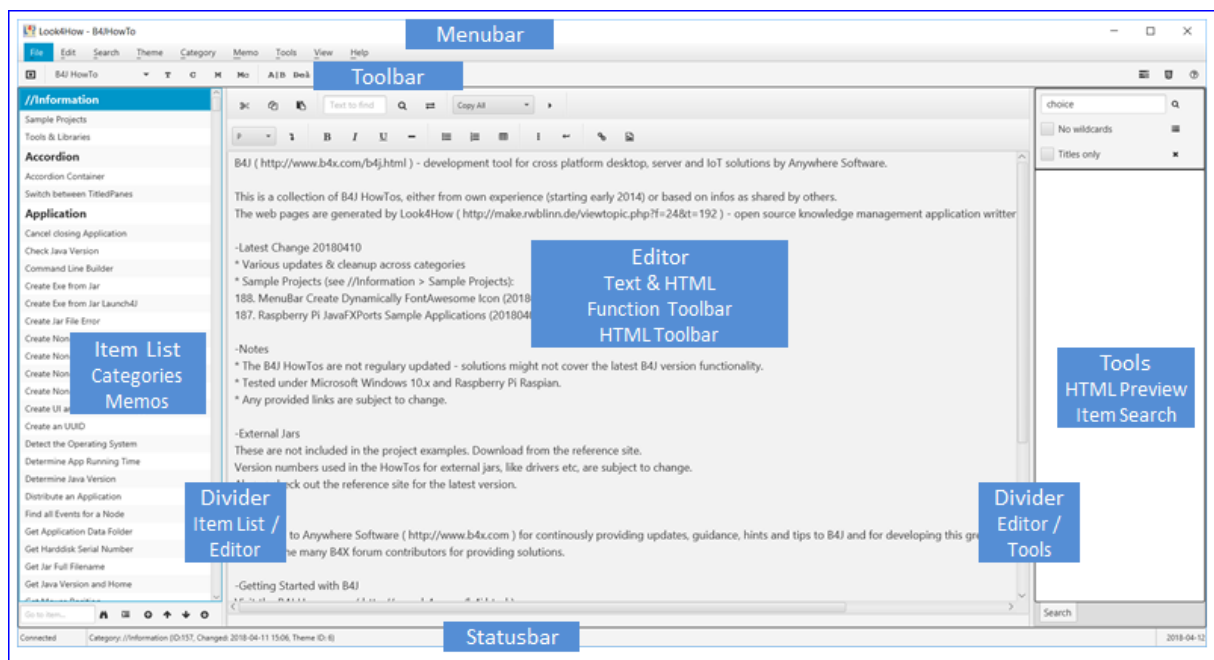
Look4How - B4J/HowTo

Menubar

File Edit Search Theme Category Memo Tools View Help

B4J HowTo T C H Mo A|B Del

Toolbar

//Information
Sample Projects
Tools & Libraries
Accordion
Accordion Container
Switch between TitledPanes
Application
Cancel closing Application
Check Java Version
Command Line Builder
Create Exe from Jar
Create Exe from Jar Launch4J
Create Jar File Error
Create Non
Create Non
Create Non
Create Non
Create UI a
Create an UUID
Detect the Operating System
Determine App Running Time
Determine Java Version
Distribute an Application
Find all Events for a Node
Get Application Data Folder
Get Harddisk Serial Number
Get Jar Full Filename
Get Java Version and Home

Item List
Categories
Memos

Go to item...

Text to find Copy All

P B I U

B4J ( http://www.b4x.com/b4j.html ) - development tool for cross platform desktop, server and IoT solutions by Anywhere Software.

This is a collection of B4J HowTos, either from own experience (starting early 2014) or based on infos as shared by others.
The web pages are generated by Look4How ( http://make.rwblinn.de/viewtopic.php?f=24&t=192 ) - open source knowledge management application writter

-Latest Change 20180410
* Various updates & cleanup across categories
* Sample Projects (see //Information > Sample Projects):
188. MenuBar Create Dynamically FontAwesome Icon (2018
187. Raspberry Pi JavaFXPorts Sample Applications (201804

Editor
Text & HTML
Function Toolbar
HTML Toolbar

-Notes
* The B4J HowTos are not regulary updated - solutions might not cover the latest B4J version functionality.
* Tested under Microsoft Windows 10.x and Raspberry Pi Raspian.
* Any provided links are subject to change.

-External Jars
These are not included in the project examples. Download from the reference site.
Version numbers used in the HowTos for external jars, like drivers etc, are subject to change.
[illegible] eck out the reference site for the latest version.

Divider
Item List /
Editor

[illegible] to Anywhere Software ( http://www.b4x.com ) for continously providing updates, guidance, hints and tips to B4J and for developing this gre
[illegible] he many B4X forum contributors for providing solutions.

-Getting Started with B4J

choice
No wildcards
Titles only

Tools
HTML Preview
Item Search

Divider
Editor /
Tools

Search

Connected Category: //Information (ID:157, Changed: 2018-04-11 15:06, Theme ID: 6)

Statusbar

2018-04-12